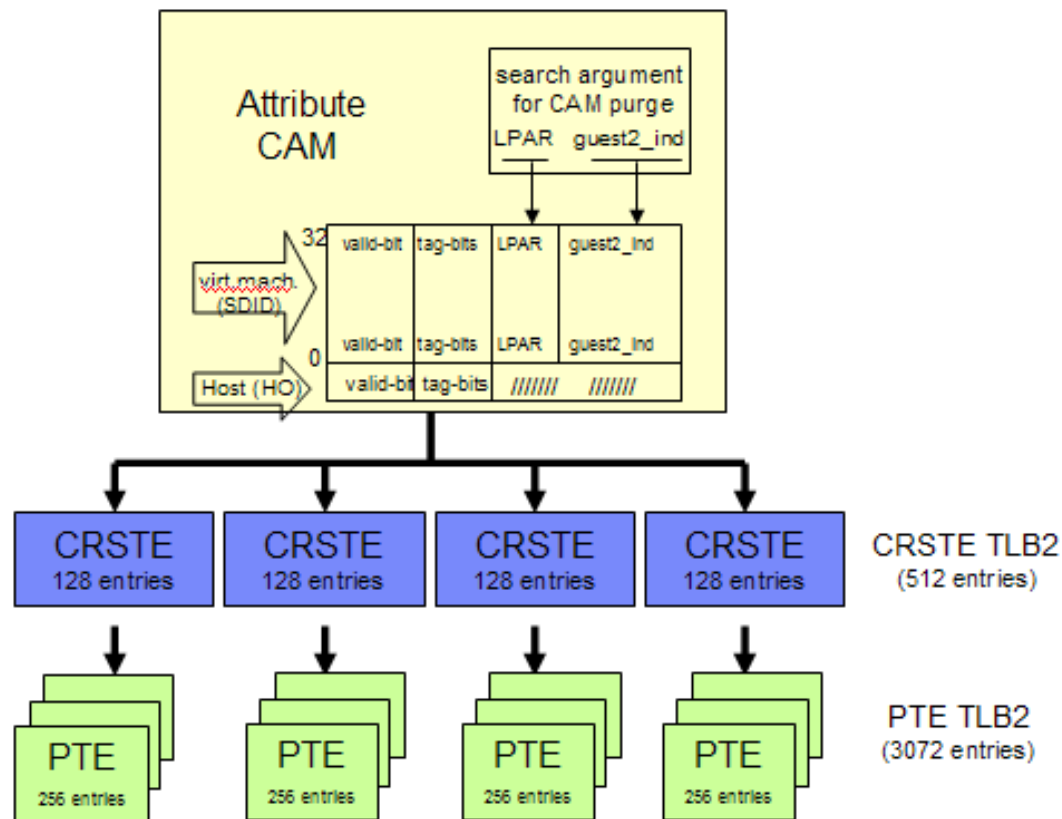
Attribute CAM

search argument for CAM purge
LPAR guest2_ind

32
virt.mach. (SDID)
valid-bit tag-bits LPAR guest2_ind
valid-bit tag-bits LPAR guest2_ind
0
Host (HO)
valid-bit tag-bits ////// //////

CRSTE 128 entries
CRSTE 128 entries
CRSTE 128 entries
CRSTE 128 entries
CRSTE TLB2 (512 entries)

PTE 256 entries
PTE 256 entries
PTE 256 entries
PTE 256 entries
PTE TLB2 (3072 entries)